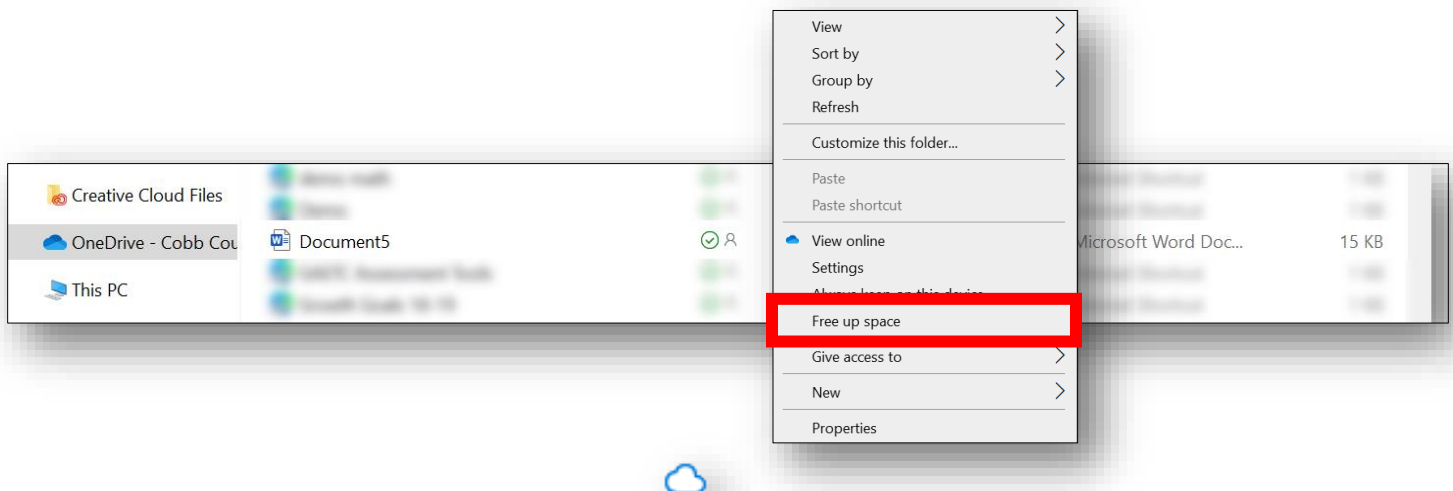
View
Sort by
Group by
Refresh
Customize this folder...
Paste
Paste shortcut
View online
Settings
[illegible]
Free up space
Give access to
New
Properties

Creative Cloud Files
OneDrive - Cobb Cou
This PC

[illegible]
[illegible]
Document5
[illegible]
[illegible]

Microsoft Word Doc...
15 KB